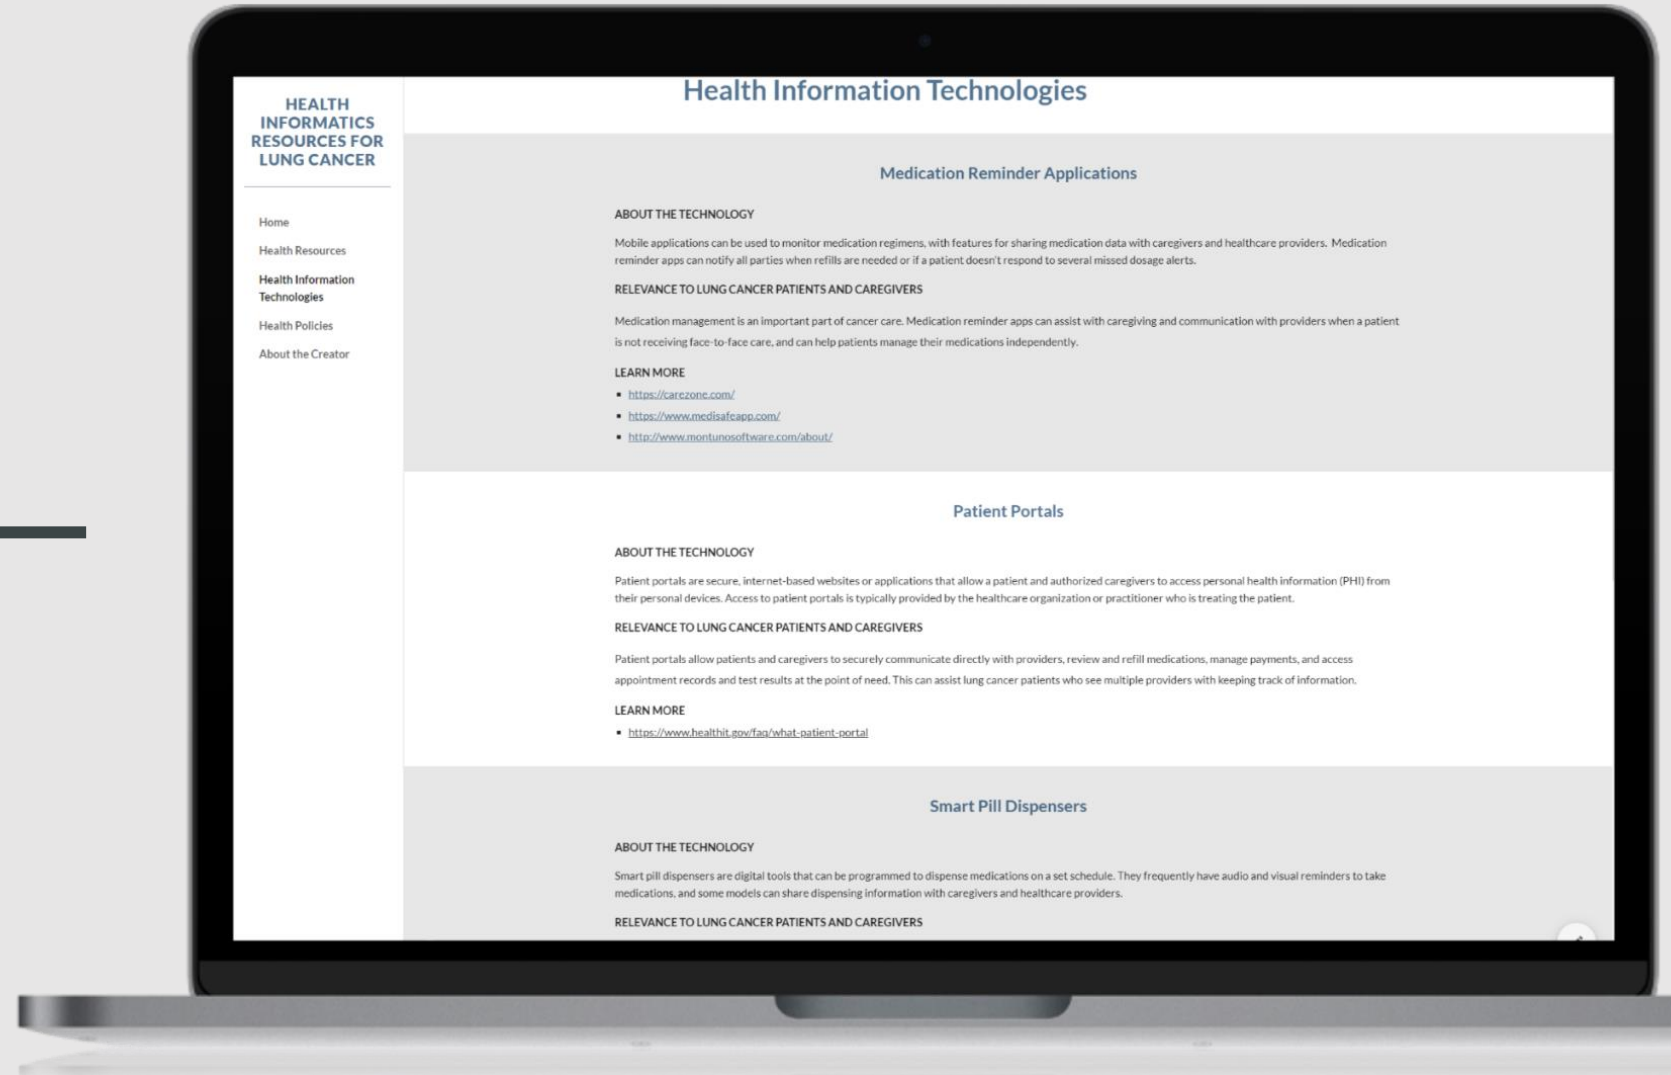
HEALTH INFORMATICS RESOURCES FOR LUNG CANCER

Home

Health Resources

Health Information Technologies

Health Policies

About the Creator

Health Information Technologies

Medication Reminder Applications

ABOUT THE TECHNOLOGY

Mobile applications can be used to monitor medication regimens, with features for sharing medication data with caregivers and healthcare providers. Medication reminder apps can notify all parties when refills are needed or if a patient doesn't respond to several missed dosage alerts.

RELEVANCE TO LUNG CANCER PATIENTS AND CAREGIVERS

Medication management is an important part of cancer care. Medication reminder apps can assist with caregiving and communication with providers when a patient is not receiving face-to-face care, and can help patients manage their medications independently.

LEARN MORE

- https://carezone.com/
- https://www.medisafeapp.com/
- http://www.montunosoftware.com/about/

Patient Portals

ABOUT THE TECHNOLOGY

Patient portals are secure, internet-based websites or applications that allow a patient and authorized caregivers to access personal health information (PHI) from their personal devices. Access to patient portals is typically provided by the healthcare organization or practitioner who is treating the patient.

RELEVANCE TO LUNG CANCER PATIENTS AND CAREGIVERS

Patient portals allow patients and caregivers to securely communicate directly with providers, review and refill medications, manage payments, and access appointment records and test results at the point of need. This can assist lung cancer patients who see multiple providers with keeping track of information.

LEARN MORE

- https://www.healthit.gov/faq/what-patient-portal

Smart Pill Dispensers

ABOUT THE TECHNOLOGY

Smart pill dispensers are digital tools that can be programmed to dispense medications on a set schedule. They frequently have audio and visual reminders to take medications, and some models can share dispensing information with caregivers and healthcare providers.

RELEVANCE TO LUNG CANCER PATIENTS AND CAREGIVERS